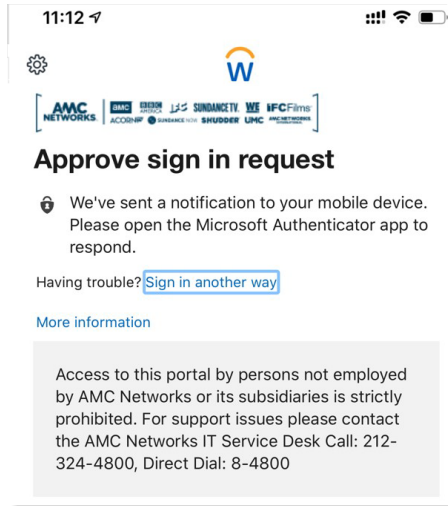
11:12

W

AMC NETWORKS amc BBC AMERICA IFC SUNDANCETV WE tv IFC Films ACORN TV SUNDANCE NOW SHUDDER UMC AMC NETWORKS INTERNATIONAL

Approve sign in request

We've sent a notification to your mobile device. Please open the Microsoft Authenticator app to respond.

Having trouble? Sign in another way

More information

Access to this portal by persons not employed by AMC Networks or its subsidiaries is strictly prohibited. For support issues please contact the AMC Networks IT Service Desk Call: 212-324-4800, Direct Dial: 8-4800